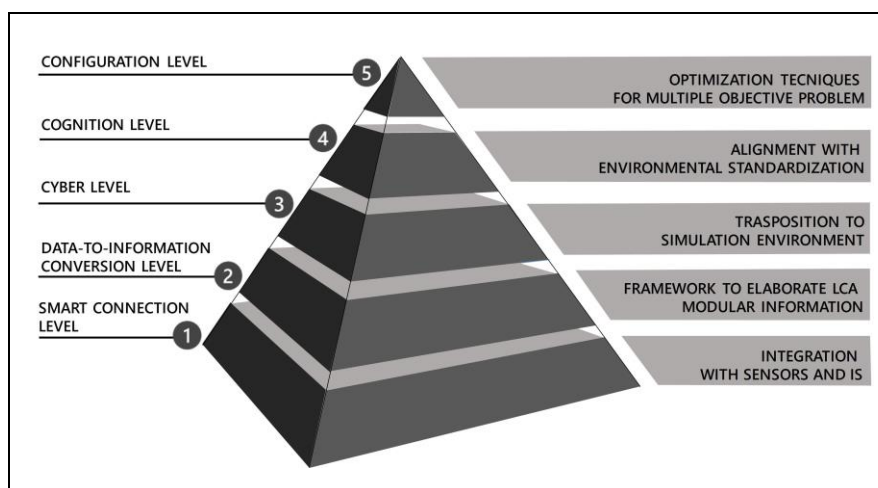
CONFIGURATION LEVEL
5
OPTIMIZATION TECNIQUES FOR MULTIPLE OBJECTIVE PROBLEM

COGNITION LEVEL
4
ALIGNMENT WITH ENVIRONMENTAL STANDARDIZATION

CYBER LEVEL
3
TRASPOSITION TO SIMULATION ENVIRONMENT

DATA-TO-INFORMATION CONVERSION LEVEL
2
FRAMEWORK TO ELABORATE LCA MODULAR INFORMATION

SMART CONNECTION LEVEL
1
INTEGRATION WITH SENSORS AND IS